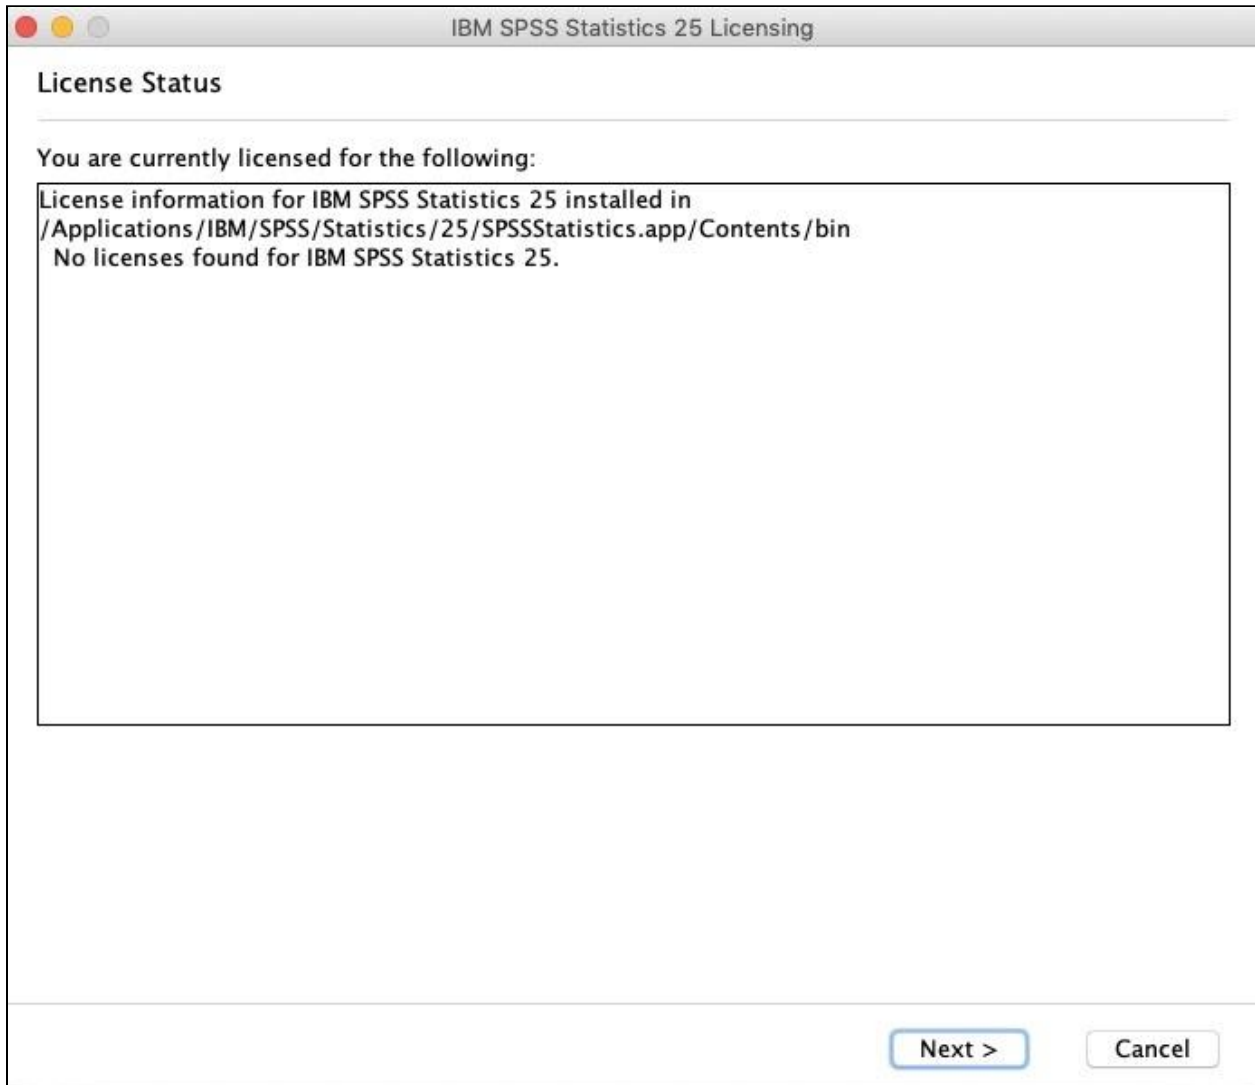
IBM SPSS Statistics 25 Licensing

License Status

You are currently licensed for the following:

License information for IBM SPSS Statistics 25 installed in
/Applications/IBM/SPSS/Statistics/25/SPSSStatistics.app/Contents/bin
No licenses found for IBM SPSS Statistics 25.

Next >

Cancel